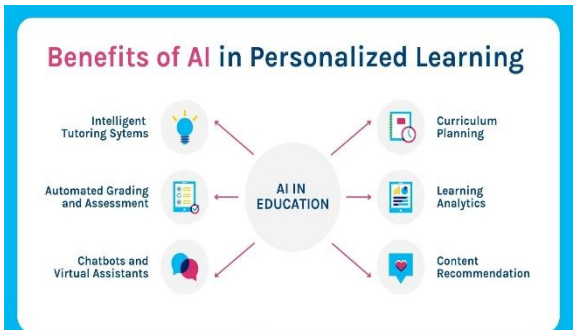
Benefits of AI in Personalized Learning

Intelligent Tutoring Sytems

Automated Grading and Assessment

Chatbots and Virtual Assistants

AI IN EDUCATION

Curriculum Planning

Learning Analytics

Content Recommendation